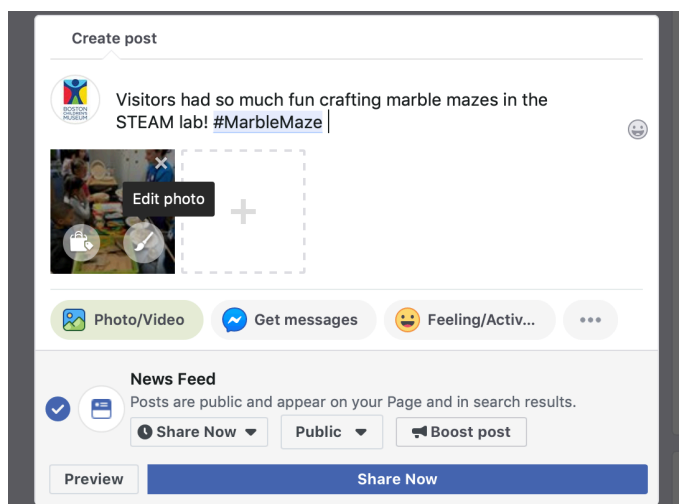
Create post

BOSTON CHILDREN'S MUSEUM

Visitors had so much fun crafting marble mazes in the STEAM lab! #MarbleMaze

Edit photo

+

Photo/Video

Get messages

Feeling/Activ...

•••

News Feed

Posts are public and appear on your Page and in search results.

Share Now

Public

Boost post

Preview

Share Now